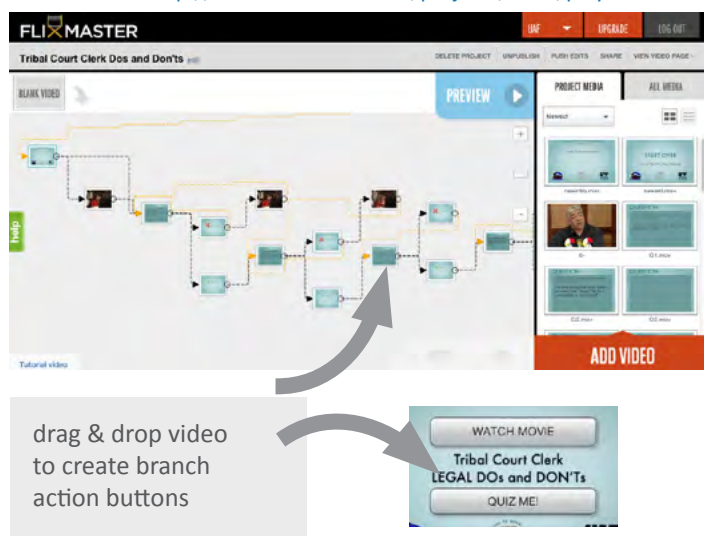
FLIXMASTER

UAF
UPGRADE
LOG OUT

Tribal Court Clerk Dos and Don'ts edit

DELETE PROJECT
UNPUBLISH
PUSH EDITS
SHARE
VIEW VIDEO PAGE

BLANK VIDEO

PREVIEW

PROJECT MEDIA
ALL MEDIA

Newest

START OVER

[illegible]
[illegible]
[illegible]
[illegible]
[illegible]
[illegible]

help

Tutorial video

ADD VIDEO

drag & drop video to create branch action buttons

WATCH MOVIE
Tribal Court Clerk
LEGAL DOs and DON'Ts
QUIZ ME!